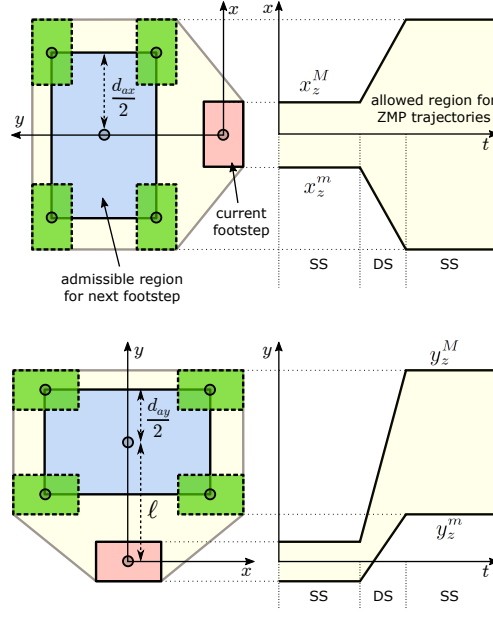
$x$

$y$

$\frac{d_{ax}}{2}$

current footstep

admissible region for next footstep

$x$

$x_z^M$

allowed region for ZMP trajectories

$t$

$x_z^m$

SS DS SS

$y$

$\frac{d_{ay}}{2}$

$\ell$

$x$

$y$

$y_z^M$

$y_z^m$

$t$

SS DS SS